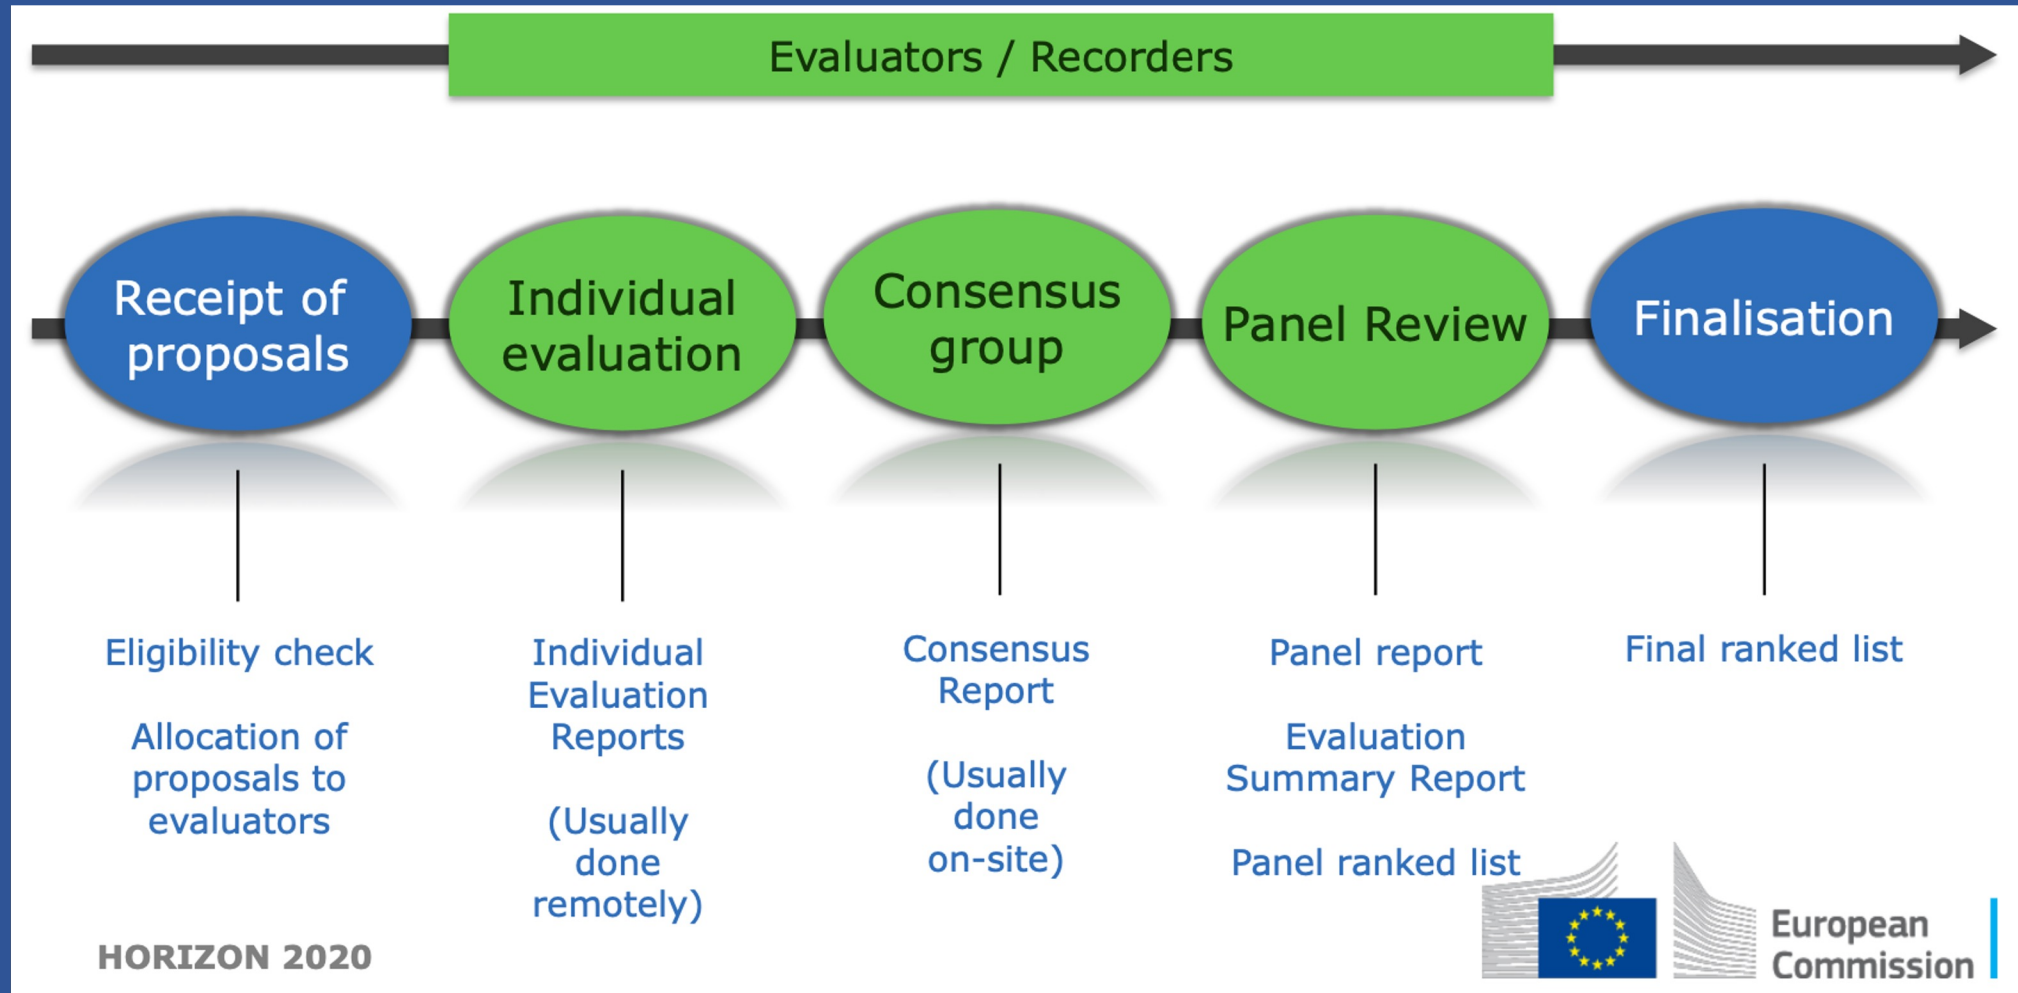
Evaluators / Recorders

Receipt of proposals

Individual evaluation

Consensus group

Panel Review

Finalisation

Eligibility check

Allocation of proposals to evaluators

Individual Evaluation Reports

(Usually done remotely)

Consensus Report

(Usually done on-site)

Panel report

Evaluation Summary Report

Panel ranked list

Final ranked list

HORIZON 2020

European Commission